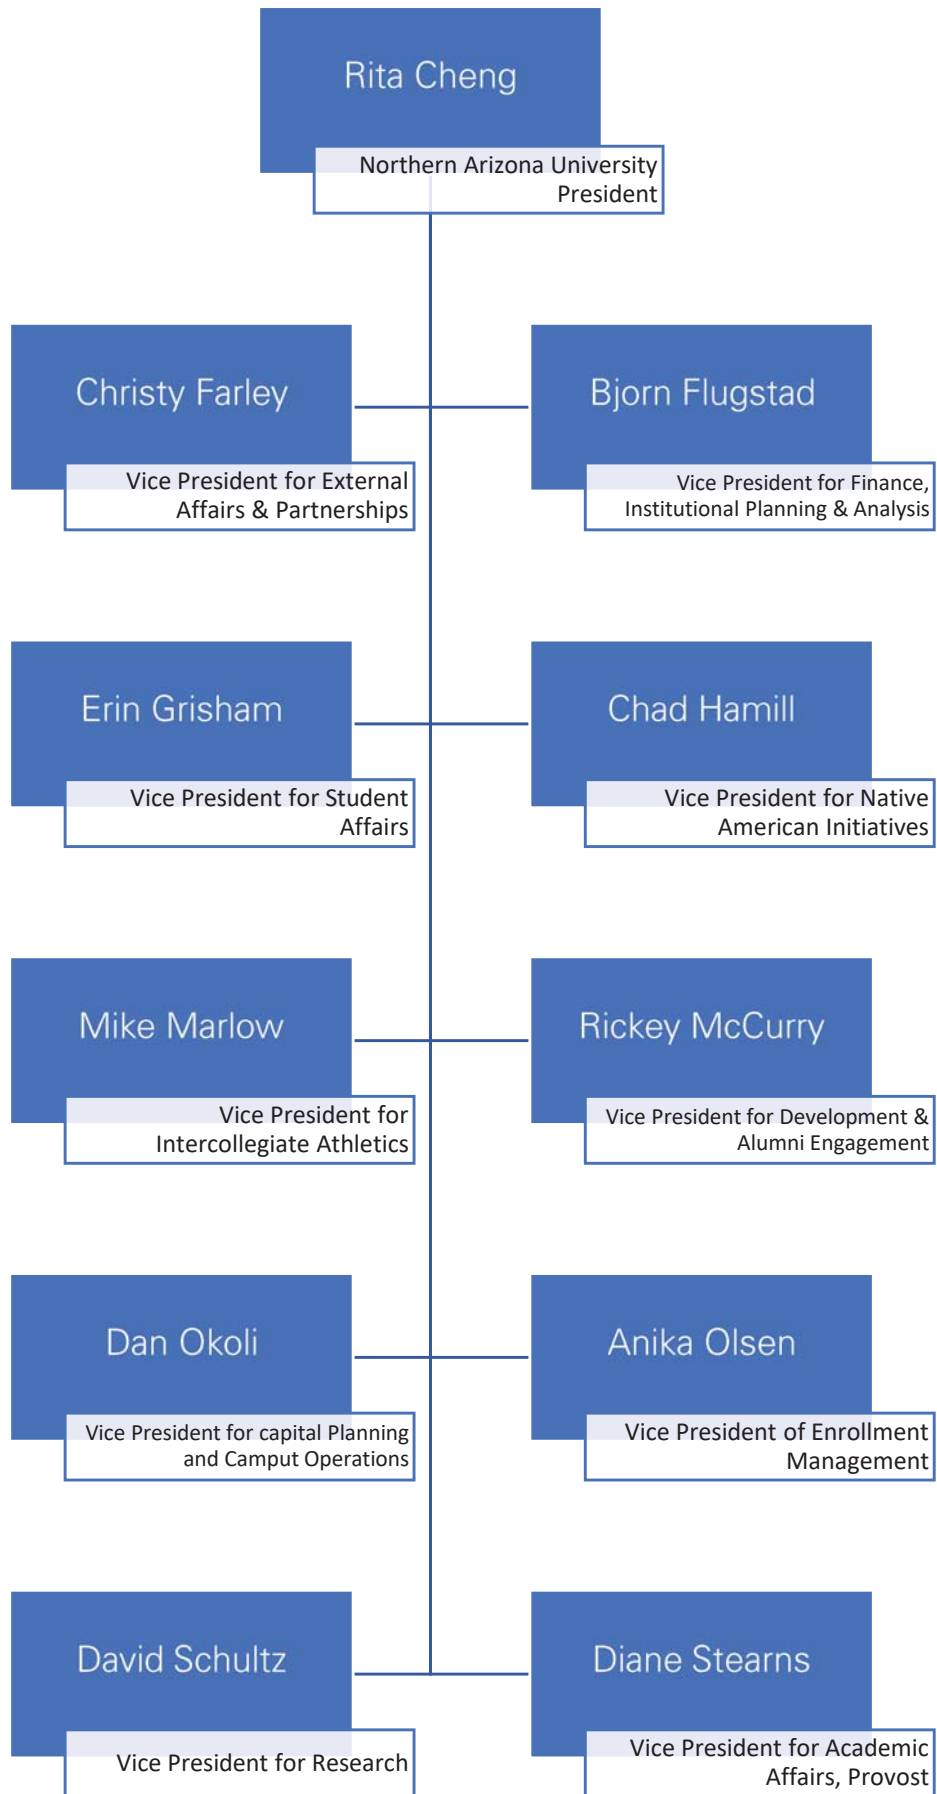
Rita Cheng
Northern Arizona University President

Christy Farley
Vice President for External Affairs & Partnerships

Bjorn Flugstad
Vice President for Finance, Institutional Planning & Analysis

Erin Grisham
Vice President for Student Affairs

Chad Hamill
Vice President for Native American Initiatives

Mike Marlow
Vice President for Intercollegiate Athletics

Rickey McCurry
Vice President for Development & Alumni Engagement

Dan Okoli
Vice President for capital Planning and Camput Operations

Anika Olsen
Vice President of Enrollment Management

David Schultz
Vice President for Research

Diane Stearns
Vice President for Academic Affairs, Provost